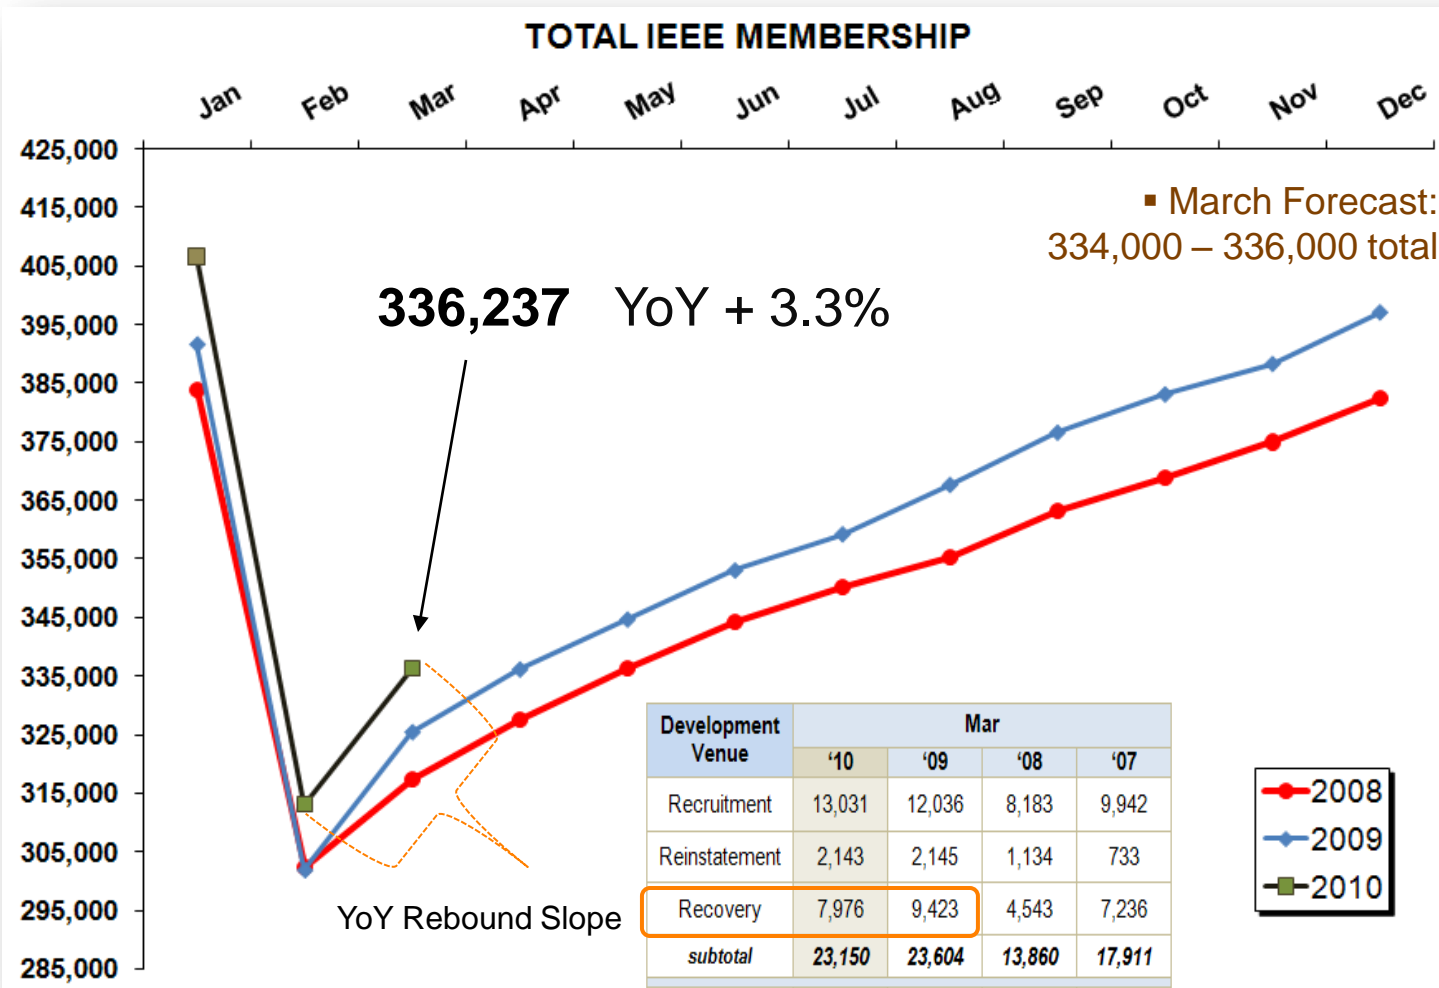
TOTAL IEEE MEMBERSHIP

Jan Feb Mar Apr May Jun Jul Aug Sep Oct Nov Dec

425,000
415,000
405,000
395,000
385,000
375,000
365,000
355,000
345,000
335,000
325,000
315,000
305,000
295,000
285,000

▪ March Forecast: 334,000 – 336,000 total

**336,237** YoY + 3.3%

YoY Rebound Slope

| Development Venue | Mar '10 | Mar '09 | Mar '08 | Mar '07 |
|---|---|---|---|---|
| Recruitment | 13,031 | 12,036 | 8,183 | 9,942 |
| Reinstatement | 2,143 | 2,145 | 1,134 | 733 |
| Recovery | 7,976 | 9,423 | 4,543 | 7,236 |
| subtotal | 23,150 | 23,604 | 13,860 | 17,911 |

2008
2009
2010